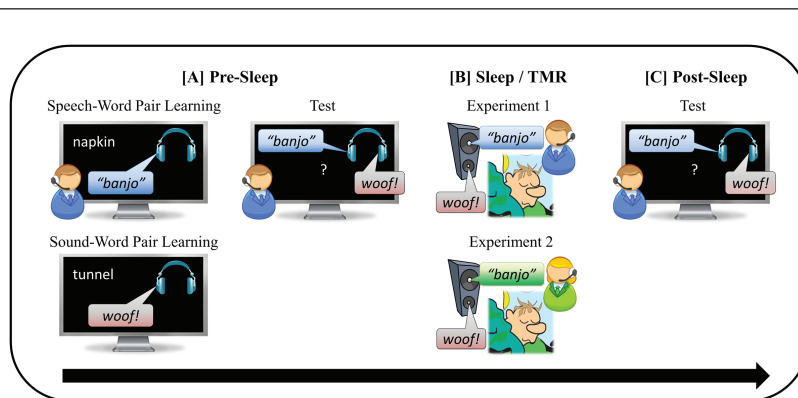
[A] Pre-Sleep

Speech-Word Pair Learning

napkin

"banjo"

Test

"banjo"

?

woof!

Sound-Word Pair Learning

tunnel

woof!

[B] Sleep / TMR

Experiment 1

"banjo"

woof!

Experiment 2

"banjo"

woof!

[C] Post-Sleep

Test

"banjo"

?

woof!